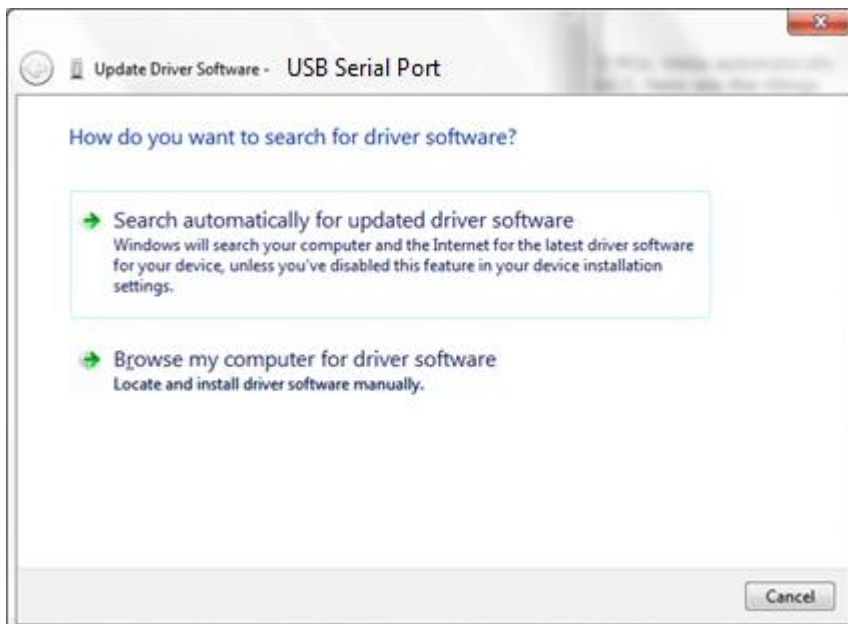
Update Driver Software - USB Serial Port

How do you want to search for driver software?

Search automatically for updated driver software
Windows will search your computer and the Internet for the latest driver software for your device, unless you've disabled this feature in your device installation settings.

Browse my computer for driver software
Locate and install driver software manually.

Cancel